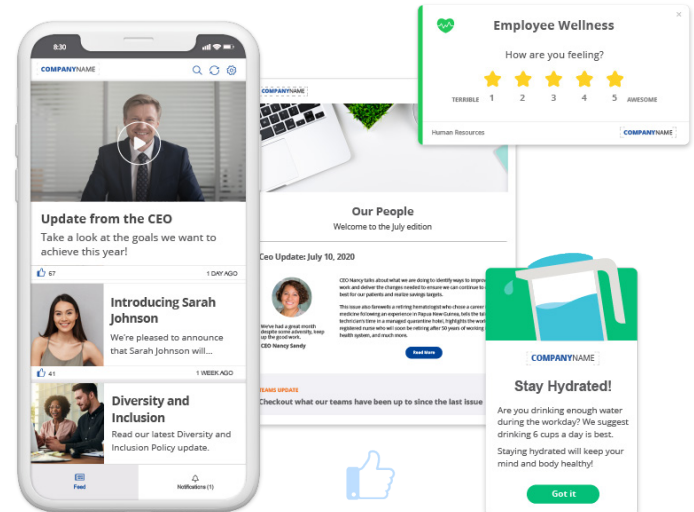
8:30

COMPANYNAME

Update from the CEO

Take a look at the goals we want to achieve this year!

67

1 DAY AGO

Introducing Sarah Johnson

We're pleased to announce that Sarah Johnson will...

41

1 WEEK AGO

Diversity and Inclusion

Read our latest Diversity and Inclusion Policy update.

Feed

Notifications (1)

COMPANYNAME

Our People

Welcome to the July edition

Ceo Update: July 10, 2020

CEO Nancy talks about what we are doing to identify ways to improve work and deliver the changes needed to ensure we can continue to best for our patients and realise savings targets.

This issue also farewells a retiring hematologist who chose a career medicine following an experience in Papua New Guinea, tells the tale technician's time in a managed quarantine hotel, highlights the work registered nurse who will soon be retiring after 50 years of working health system, and much more.

We've had a great month despite some adversity, keep up the good work.

CEO Nancy Sandy

Read More

TEAMS UPDATE

Checkout what our teams have been up to since the last issue

Employee Wellness

How are you feeling?

TERRIBLE 1 2 3 4 5 AWESOME

Human Resources

COMPANYNAME

COMPANYNAME

Stay Hydrated!

Are you drinking enough water during the workday? We suggest drinking 6 cups a day is best.

Staying hydrated will keep your mind and body healthy!

Got it